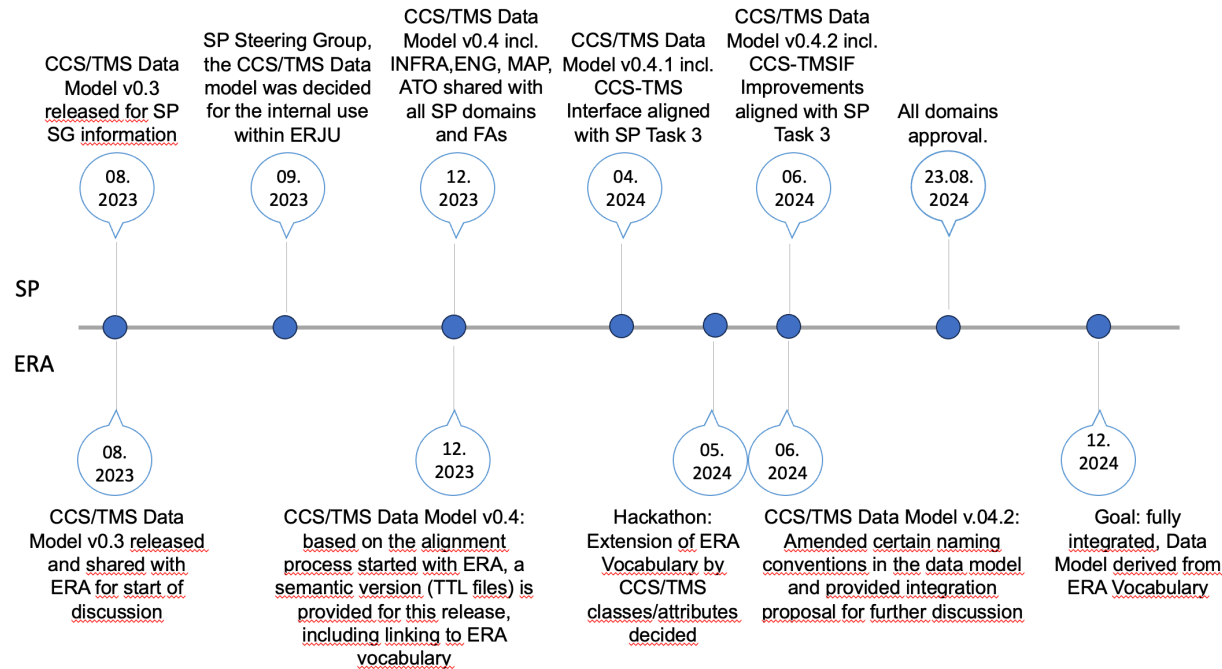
CCS/TMS Data Model v0.3 released for SP SG information

08. 2023

SP Steering Group, the CCS/TMS Data model was decided for the internal use within ERJU

09. 2023

CCS/TMS Data Model v0.4 incl. INFRA,ENG, MAP, ATO shared with all SP domains and FAs

12. 2023

CCS/TMS Data Model v0.4.1 incl. CCS-TMS Interface aligned with SP Task 3

04. 2024

CCS/TMS Data Model v0.4.2 incl. CCS-TMSIF Improvements aligned with SP Task 3

06. 2024

All domains approval.

23.08. 2024

SP

ERA

08. 2023

CCS/TMS Data Model v0.3 released and shared with ERA for start of discussion

12. 2023

CCS/TMS Data Model v0.4: based on the alignment process started with ERA, a semantic version (TTL files) is provided for this release, including linking to ERA vocabulary

05. 2024

Hackathon: Extension of ERA Vocabulary by CCS/TMS classes/attributes decided

06. 2024

CCS/TMS Data Model v.04.2: Amended certain naming conventions in the data model and provided integration proposal for further discussion

12. 2024

Goal: fully integrated, Data Model derived from ERA Vocabulary